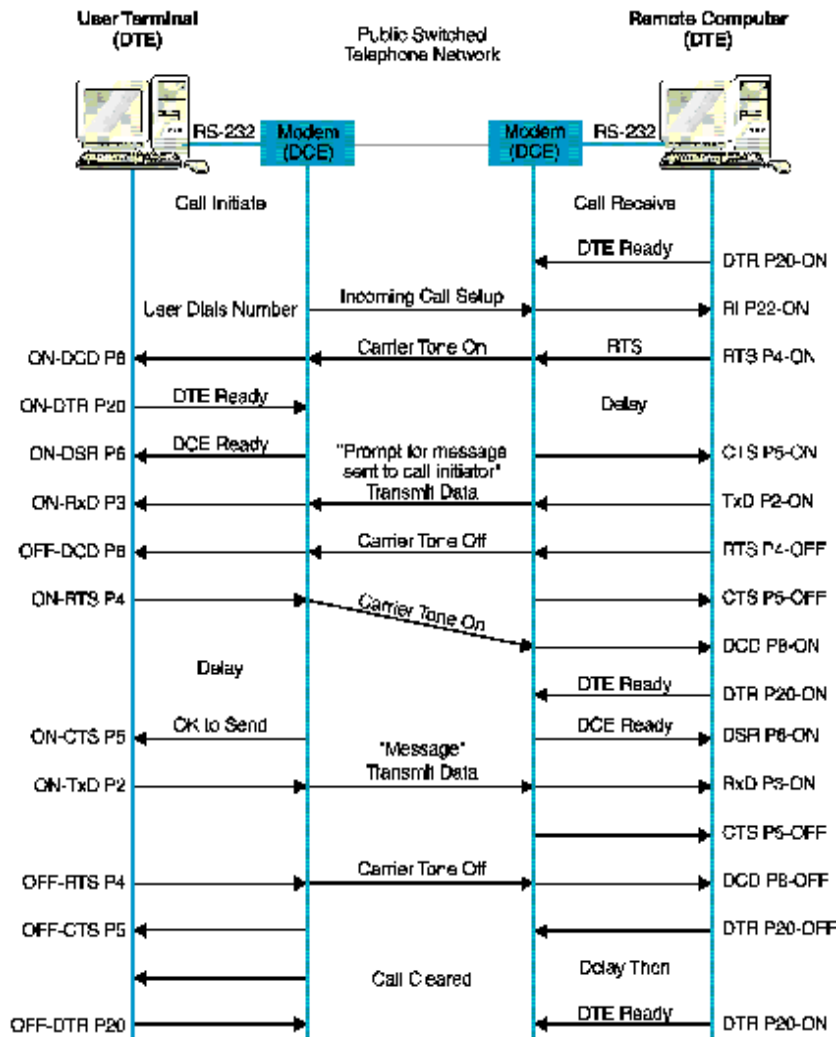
User Terminal (DTE)

Public Switched Telephone Network

Remote Computer (DTE)

RS-232

Modem (DCE)

Modem (DCE)

RS-232

Call Initiate

Call Receive

DTE Ready

DTR P20-ON

User Dials Number

Incoming Call Setup

RI P22-ON

ON-DCD P8

Carrier Tone On

RTS

RTS P4-ON

ON-DTR P20

DTE Ready

Delay

ON-DSR P6

DCE Ready

"Prompt for message sent to call initiator"

CTS P5-ON

ON-RxD P3

Transmit Data

TxD P2-ON

OFF-DCD P8

Carrier Tone Off

RTS P4-OFF

ON-RTS P4

Carrier Tone On

CTS P5-OFF

DCD P8-ON

Delay

DTE Ready

DTR P20-ON

ON-CTS P5

OK to Send

DCE Ready

DSR P6-ON

"Message"

ON-TxD P2

Transmit Data

RxD P3-ON

CTS P5-OFF

OFF-RTS P4

Carrier Tone Off

DCD P8-OFF

OFF-CTS P5

DTR P20-OFF

Call Cleared

Delay Then

OFF-DTR P20

DTE Ready

DTR P20-ON